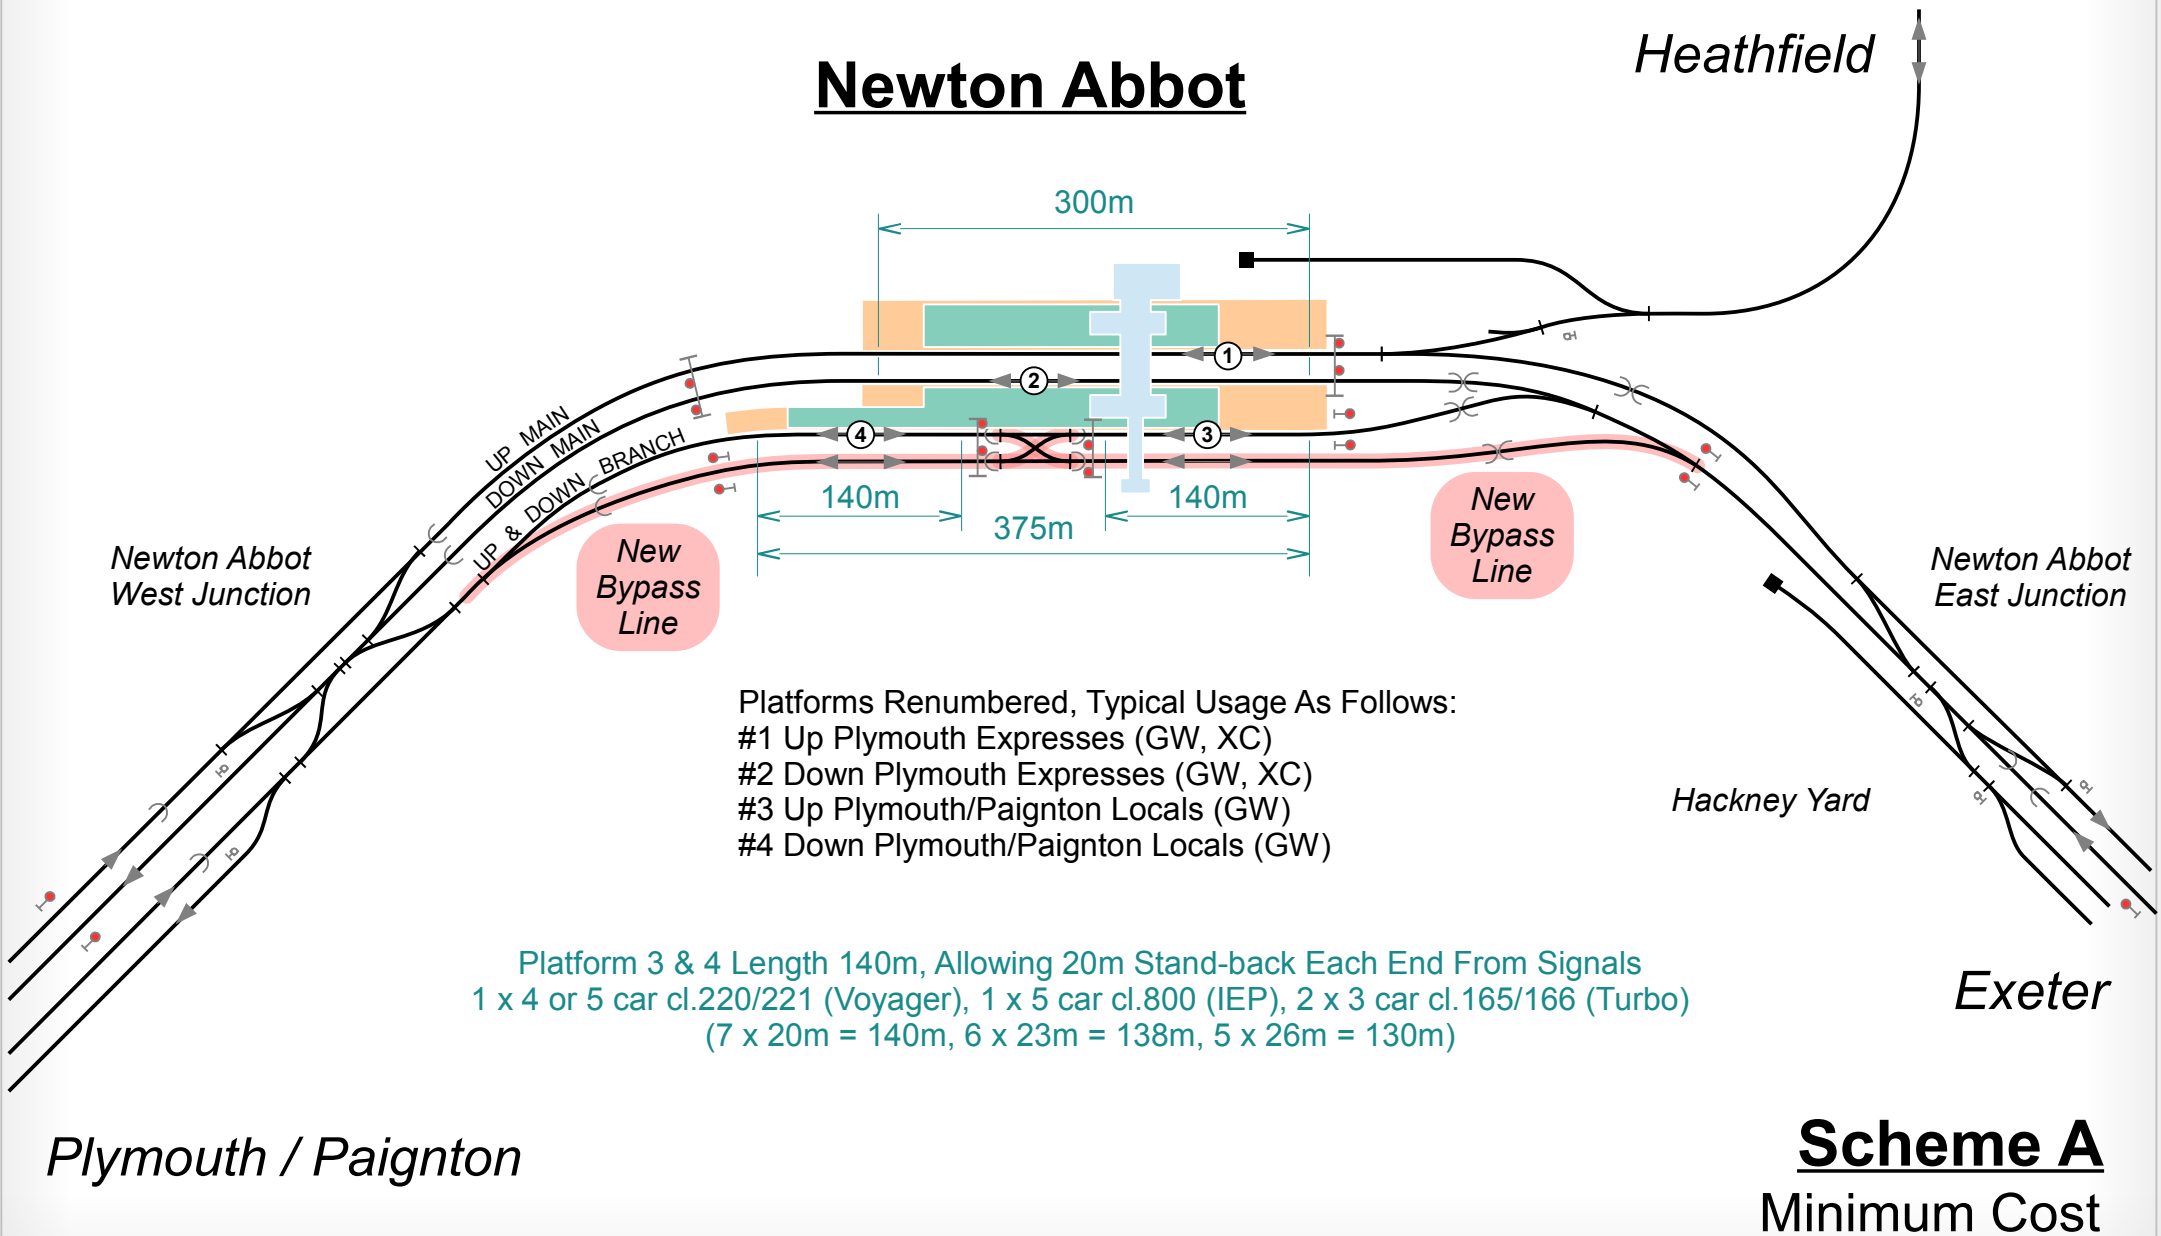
Newton Abbot

Heathfield

300m

1

2

3

4

UP MAIN

DOWN MAIN

UP & DOWN BRANCH

140m

140m

375m

New Bypass Line

New Bypass Line

Newton Abbot West Junction

Newton Abbot East Junction

Platforms Renumbered, Typical Usage As Follows:
#1 Up Plymouth Expresses (GW, XC)
#2 Down Plymouth Expresses (GW, XC)
#3 Up Plymouth/Paignton Locals (GW)
#4 Down Plymouth/Paignton Locals (GW)

Hackney Yard

Platform 3 & 4 Length 140m, Allowing 20m Stand-back Each End From Signals
1 x 4 or 5 car cl.220/221 (Voyager), 1 x 5 car cl.800 (IEP), 2 x 3 car cl.165/166 (Turbo)
(7 x 20m = 140m, 6 x 23m = 138m, 5 x 26m = 130m)

Exeter

Plymouth / Paignton

Scheme A
Minimum Cost